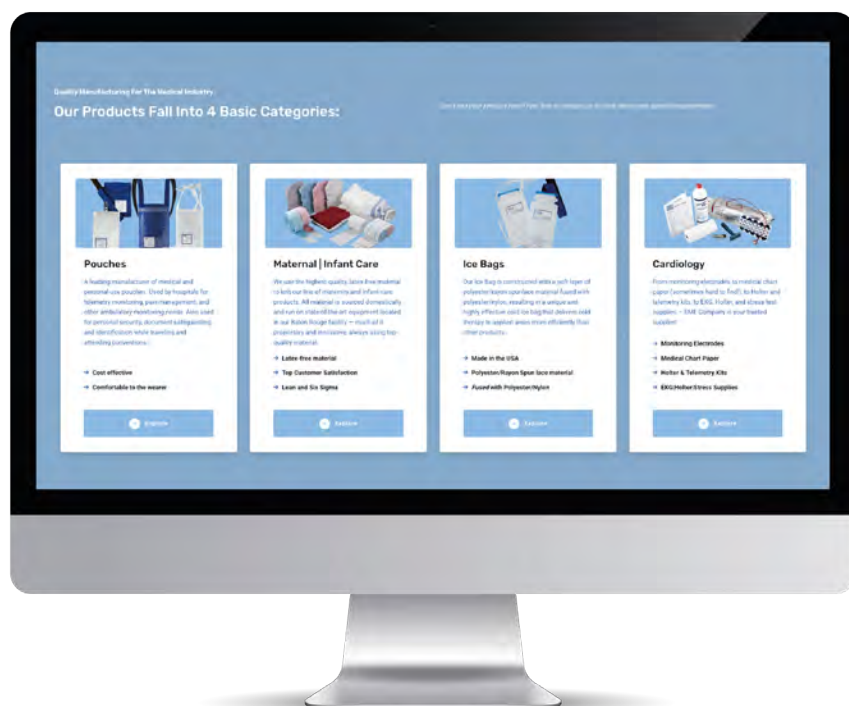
Quality Manufacturing For The Medical Industry

Our Products Fall Into 4 Basic Categories:

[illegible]

Pouches

A leading manufacturer of medical and personal-use pouches. Used by hospitals for telemetry monitoring, pain management, and other ambulatory monitoring needs. Also used for personal security, document safeguarding and identification while traveling and attending conventions.

→ Cost effective

→ Comfortable to the wearer

Explore

Maternal | Infant Care

We use the highest quality, latex-free material to knit our line of maternity and infant care products. All material is sourced domestically and run on state-of-the-art equipment located in our Baton Rouge facility — much of it proprietary and exclusive, always using top-quality material.

→ Latex-free material

→ Top Customer Satisfaction

→ Lean and Six Sigma

Explore

Ice Bags

Our Ice Bag is constructed with a soft layer of polyester/rayon spun lace material fused with polyester/nylon, resulting in a unique and highly effective cold ice bag that delivers cold therapy to applied areas more efficiently than other products.

→ Made in the USA

→ Polyester/Rayon Spun lace material

→ Fused with Polyester/Nylon

Explore

Cardiology

From monitoring electrodes to medical chart paper (sometimes hard to find!), to Holter and telemetry kits, to EKG, Holter, and stress test supplies — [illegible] Company is your trusted supplier!

→ Monitoring Electrodes

→ Medical Chart Paper

→ Holter & Telemetry Kits

→ EKG/Holter/Stress Supplies

Explore